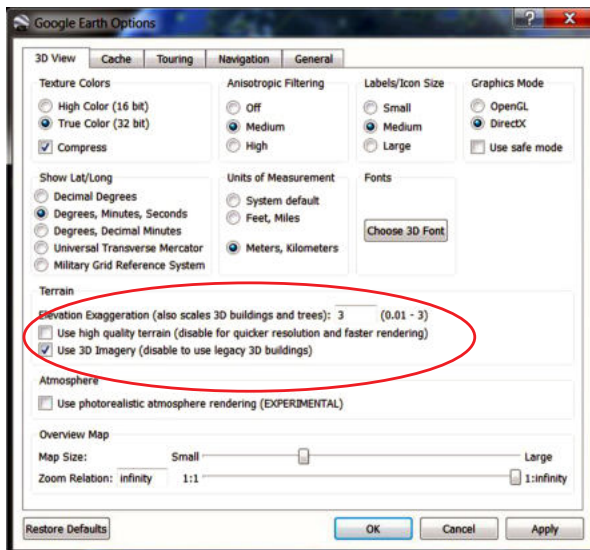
Google Earth Options

3D View | Cache | Touring | Navigation | General

Texture Colors
High Color (16 bit)
True Color (32 bit)
Compress

Anisotropic Filtering
Off
Medium
High

Labels/Icon Size
Small
Medium
Large

Graphics Mode
OpenGL
DirectX
Use safe mode

Show Lat/Long
Decimal Degrees
Degrees, Minutes, Seconds
Degrees, Decimal Minutes
Universal Transverse Mercator
Military Grid Reference System

Units of Measurement
System default
Feet, Miles
Meters, Kilometers

Fonts
Choose 3D Font

Terrain
Elevation Exaggeration (also scales 3D buildings and trees): 3 (0.01 - 3)
Use high quality terrain (disable for quicker resolution and faster rendering)
Use 3D Imagery (disable to use legacy 3D buildings)

Atmosphere
Use photorealistic atmosphere rendering (EXPERIMENTAL)

Overview Map
Map Size: Small Large
Zoom Relation: infinity 1:1 1:infinity

Restore Defaults
OK
Cancel
Apply